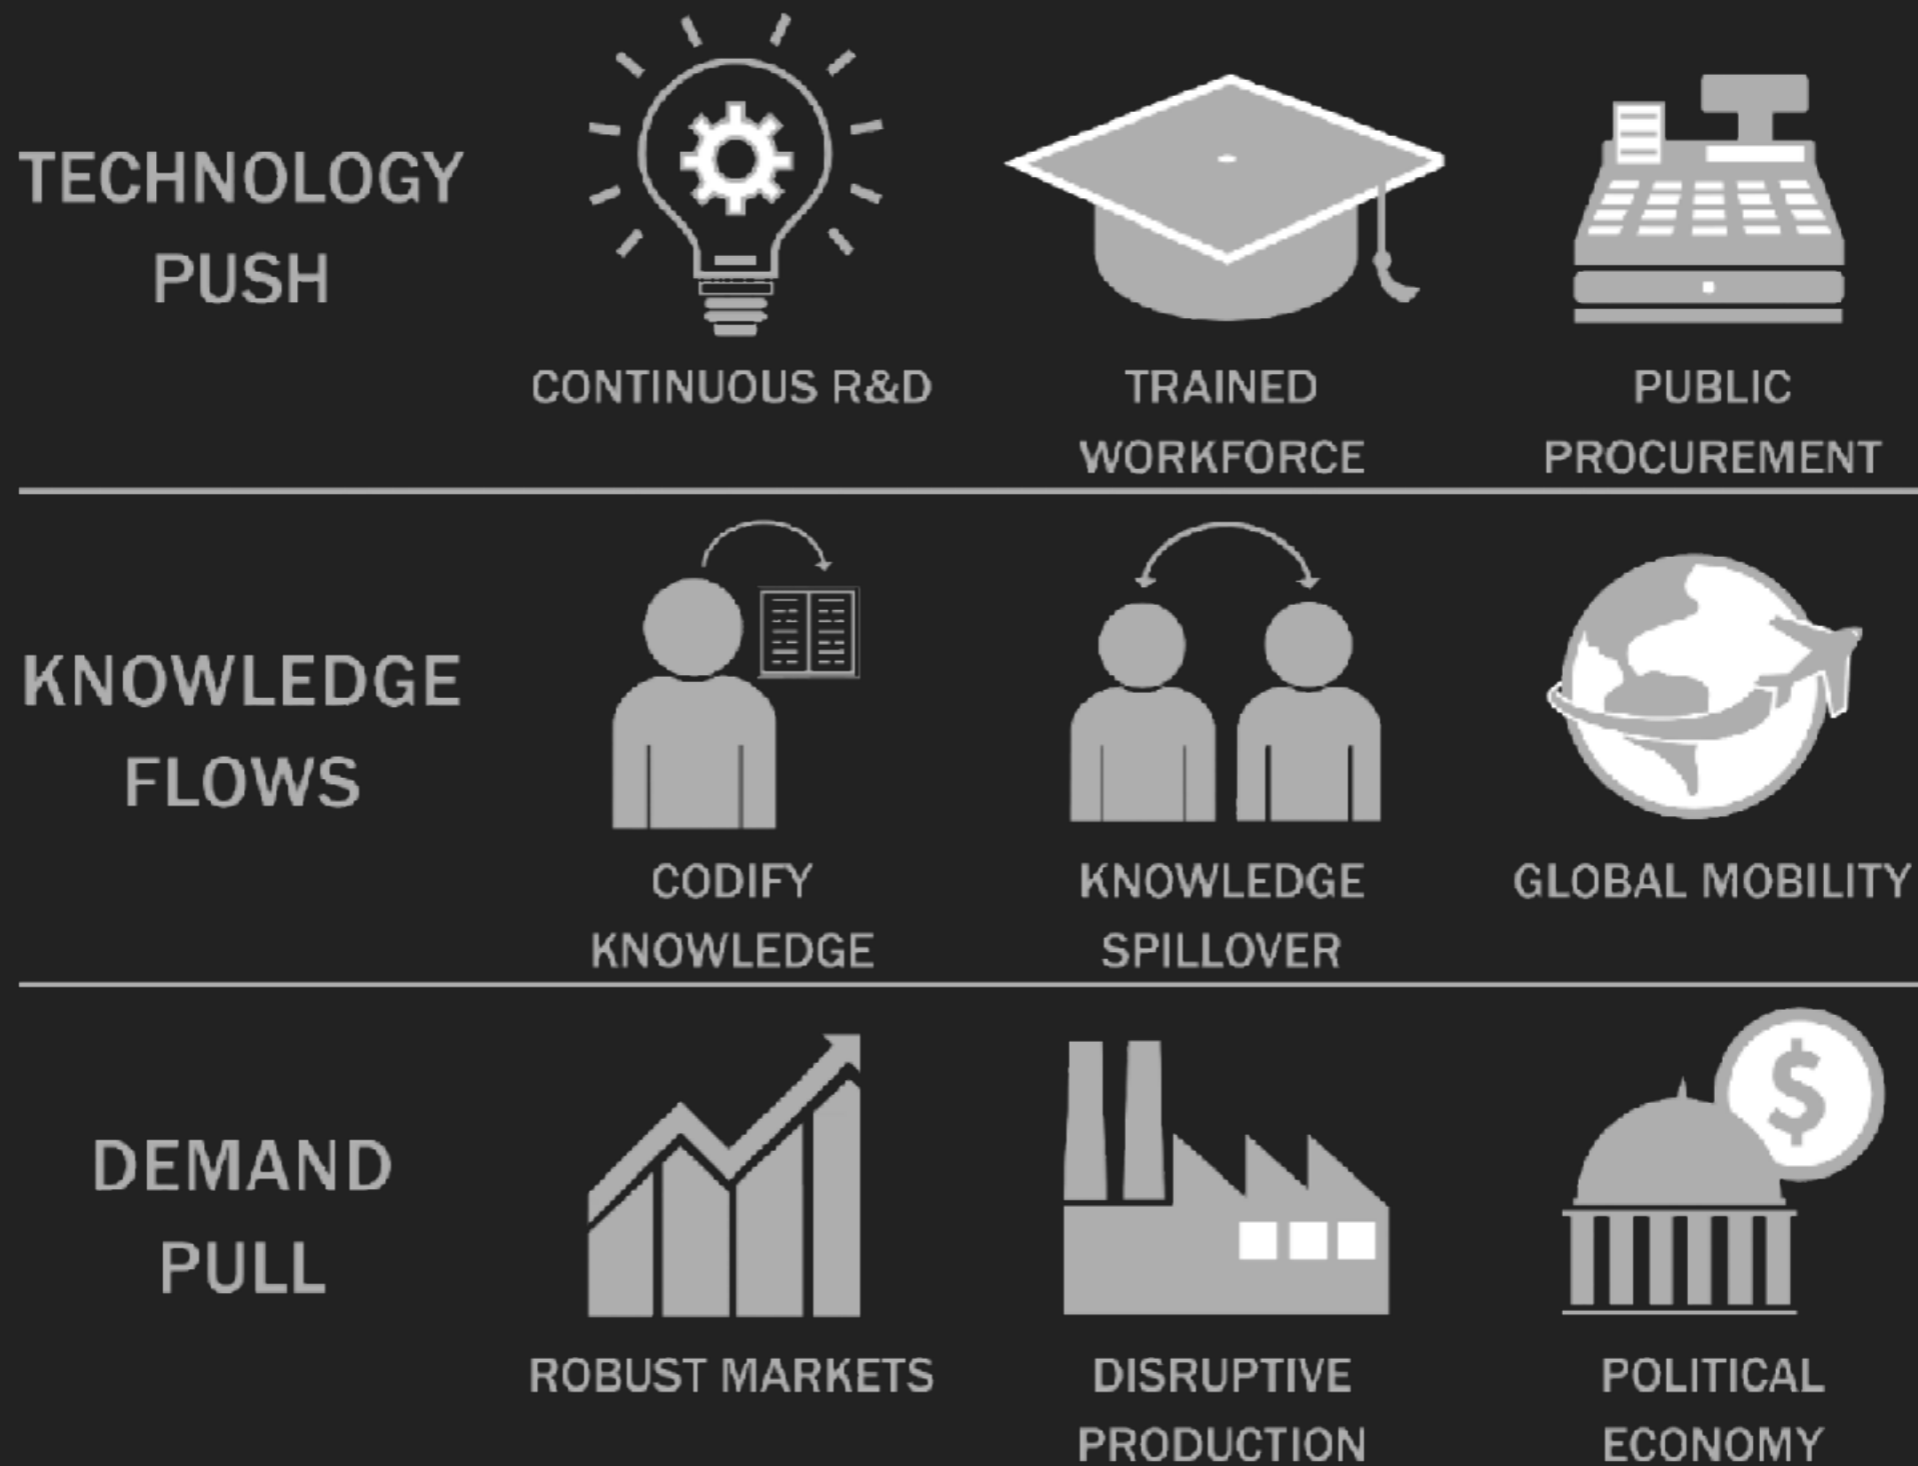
TECHNOLOGY PUSH

CONTINUOUS R&D

TRAINED WORKFORCE

PUBLIC PROCUREMENT

KNOWLEDGE FLOWS

CODIFY KNOWLEDGE

KNOWLEDGE SPILLOVER

GLOBAL MOBILITY

DEMAND PULL

$

ROBUST MARKETS

DISRUPTIVE PRODUCTION

POLITICAL ECONOMY